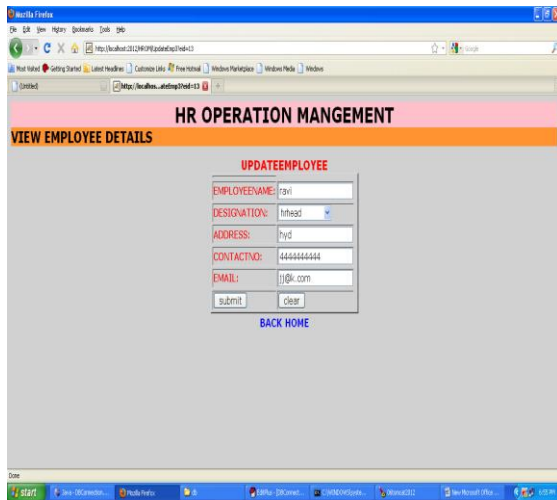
Mozilla Firefox

File Edit View History Bookmarks Tools Help

http://localhost:2012/HROPE/updateEmp3?eid=13

Most Visited Getting Started Latest Headlines Customize Links Free Hotmail Windows Marketplace Windows Media Windows

(Untitled)

http://localhos...ateEmp3?eid=13

HR OPERATION MANGEMENT

VIEW EMPLOYEE DETAILS

UPDATEEMPLOYEE

| | |
|---|---|
| EMPLOYEENAME: | ravi |
| DESIGNATION: | hrhead |
| ADDRESS: | hyd |
| CONTACTNO: | 4444444444 |
| EMAIL: | jj@k.com |
| submit | clear |

BACK HOME

Done

start

Seva - DBConnection...

Mozilla Firefox

EditPlus - [DBConnect...

C:\WINDOWS\syste...

tomcat2012

New Microsoft Office...

6:55 PM